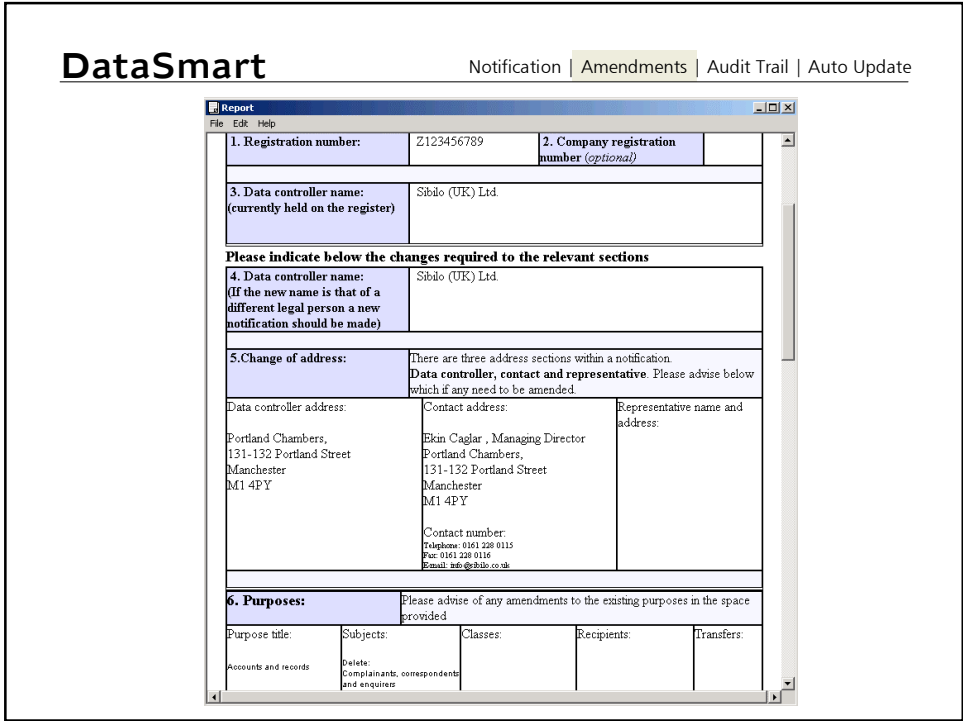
DataSmart

Notification | Amendments | Audit Trail | Auto Update

Report

File Edit Help

| 1. Registration number: | Z123456789 | 2. Company registration number (optional) | |
|---|---|---|---|

| 3. Data controller name: (currently held on the register) | Sibilo (UK) Ltd. |
|---|---|

Please indicate below the changes required to the relevant sections

| 4. Data controller name: (If the new name is that of a different legal person a new notification should be made) | Sibilo (UK) Ltd. |
|---|---|

| 5.Change of address: | There are three address sections within a notification. Data controller, contact and representative. Please advise below which if any need to be amended. |
|---|---|

| Data controller address: Portland Chambers, 131-132 Portland Street Manchester M1 4PY | Contact address: Ekin Caglar , Managing Director Portland Chambers, 131-132 Portland Street Manchester M1 4PY Contact number: Telephone: 0161 228 0115 Fax: 0161 228 0116 Email: info@sibilo.co.uk | Representative name and address: |
|---|---|---|

| 6. Purposes: | Please advise of any amendments to the existing purposes in the space provided |
|---|---|

| Purpose title: | Subjects: | Classes: | Recipients: | Transfers: |
|---|---|---|---|---|
| Accounts and records | Delete: Complainants, correspondents and enquirers | | | |